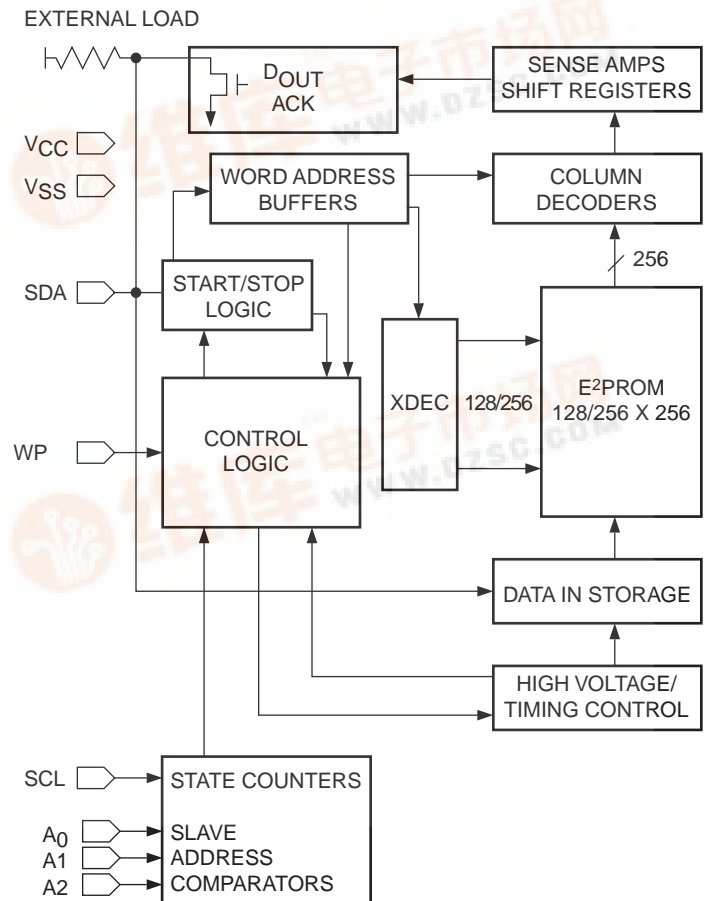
EXTERNAL LOAD

$D_{OUT}$
ACK

SENSE AMPS
SHIFT REGISTERS

$V_{CC}$

$V_{SS}$

WORD ADDRESS
BUFFERS

COLUMN
DECODERS

256

SDA

START/STOP
LOGIC

XDEC

128/256

$E^2$PROM
128/256 X 256

WP

CONTROL
LOGIC

DATA IN STORAGE

HIGH VOLTAGE/
TIMING CONTROL

SCL

STATE COUNTERS

$A_0$
A1
A2

SLAVE
ADDRESS
COMPARATORS

www.dzsc.com